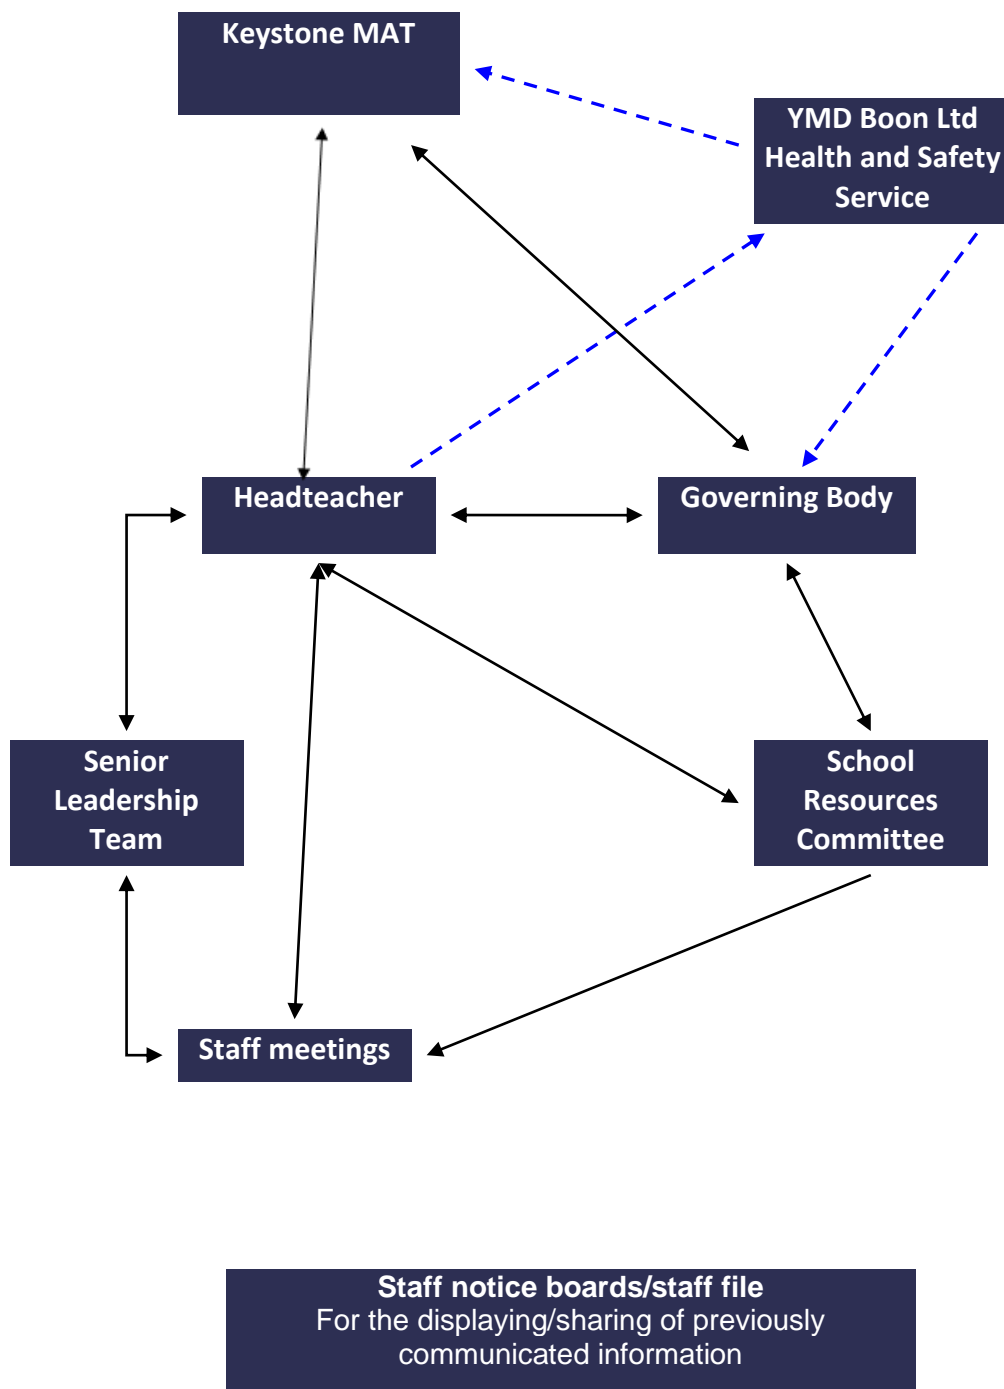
Keystone MAT

YMD Boon Ltd Health and Safety Service

Headteacher

Governing Body

Senior Leadership Team

School Resources Committee

Staff meetings

Staff notice boards/staff file
For the displaying/sharing of previously communicated information